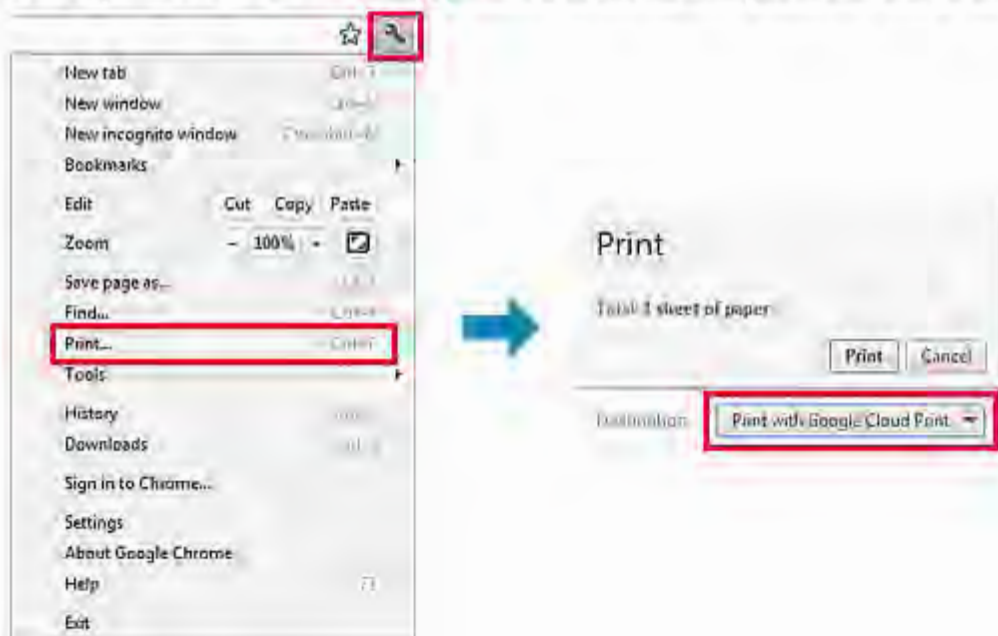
New tab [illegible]
New window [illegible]
New incognito window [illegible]
Bookmarks
Edit Cut Copy Paste
Zoom – 100% +
Save page as... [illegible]
Find... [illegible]
Print... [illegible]
Tools
History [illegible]
Downloads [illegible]
Sign in to Chrome...
Settings
About Google Chrome
Help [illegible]
Exit

Print
Total: 1 sheet of paper
Print Cancel
Destination Print with Google Cloud Print